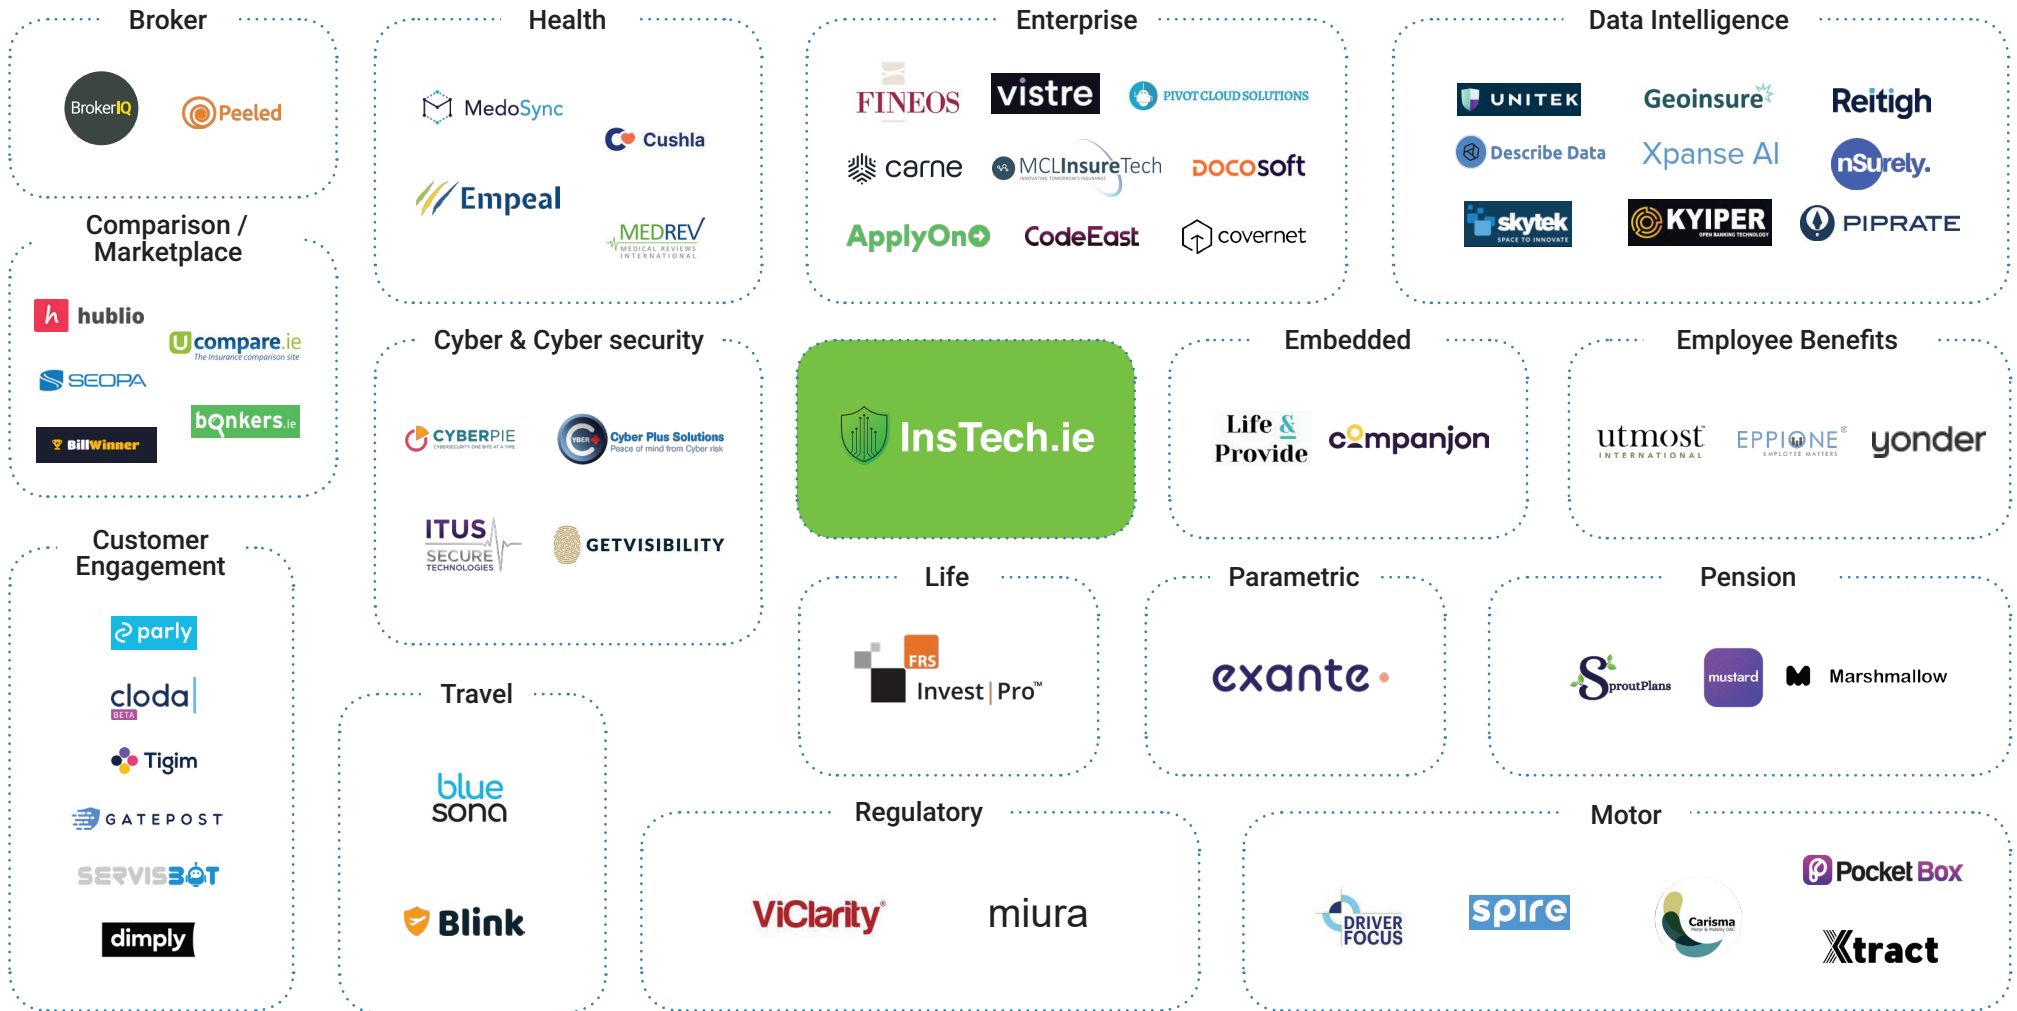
Broker

BrokerIQ
Peeled

Health

MedoSync
Cushla
Empeal
MEDREV
MEDICAL REVIEWS INTERNATIONAL

Enterprise

FINEOS
vistre
PIVOT CLOUD SOLUTIONS
carne
MCLInsureTech
docosoft
ApplyOn
CodeEast
covernet

Data Intelligence

UNITEK
Geoinsure
Reitigh
Describe Data
Xpanse AI
nSurely.
skytek
SPACE TO INNOVATE
KYIPER
OPEN BANKING TECHNOLOGY
PIPRATE

Comparison / Marketplace

hublio
compare.ie
The insurance comparison site
SEOPA
bonkers.ie
BillWinner

Cyber & Cyber security

CYBERPIE
Cyber Plus Solutions
Peace of mind from Cyber risk
ITUS SECURE TECHNOLOGIES
GETVISIBILITY

InsTech.ie

Embedded

Life & Provide
companjon

Employee Benefits

utmost
INTERNATIONAL
EPPIONE
EMPLOYEE MATTERS
yonder

Customer Engagement

parly
cloda
BETA
Tigim
GATEPOST
SERVISBOT
dimply

Life

FRS
Invest | Pro™

Parametric

exante

Pension

SproutPlans
mustard
Marshmallow

Travel

blue sona
Blink

Regulatory

ViClarity
miura

Motor

DRIVER FOCUS
spire
Carisma
Pocket Box
Xtract